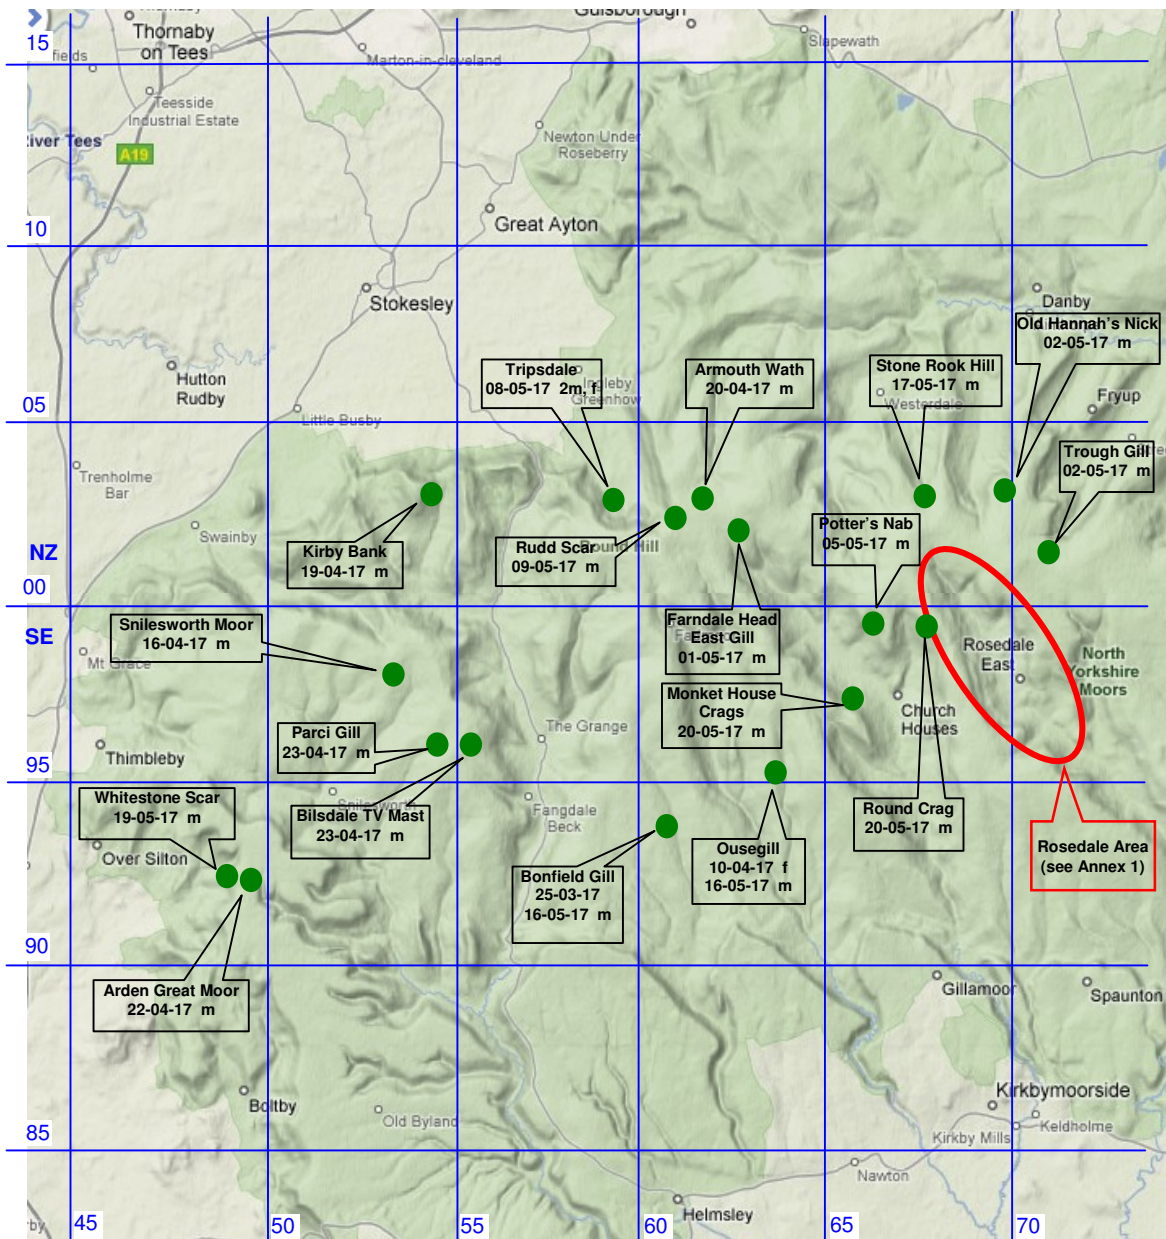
Guisborough
Thornaby on Tees
fields
15
Marton-in-cleveland
Slapewath
Teesside Industrial Estate
River Tees
A19
Newton Under Roseberry
10
Great Ayton
Stokesley
Danby
Old Hannah's Nick 02-05-17 m
Stone Rook Hill 17-05-17 m
Westerdale
Fryup
Hutton Rudby
05
Little Busby
Tripsdale 08-05-17 2m, f
Ingleby Greenhow
Armouth Wath 20-04-17 m
Trough Gill 02-05-17 m
Trenholme Bar
Swainby
Kirby Bank 19-04-17 m
Rudd Scar 09-05-17 m
Round Hill
Potter's Nab 05-05-17 m
NZ
00
SE
Snilesworth Moor 16-04-17 m
Mt Grace
Farndale Head East Gill 01-05-17 m
Rosedale East
North Yorkshire Moors
Monket House Crags 20-05-17 m
Church Houses
Thimbleby
Parci Gill 23-04-17 m
The Grange
95
Whitestone Scar 19-05-17 m
Bilsdale TV Mast 23-04-17 m
Snilesworth
Fangdale Beck
Round Crag 20-05-17 m
Rosedale Area (see Annex 1)
Over Silton
Ousegill 10-04-17 f 16-05-17 m
Bonfield Gill 25-03-17 16-05-17 m
90
Arden Great Moor 22-04-17 m
Gillamoor
Spaunton
Boltby
Old Byland
Kirkbymoorside
85
Kirkby Mills
Keldholme
Nawton
Helmsley
45
50
55
60
65
70